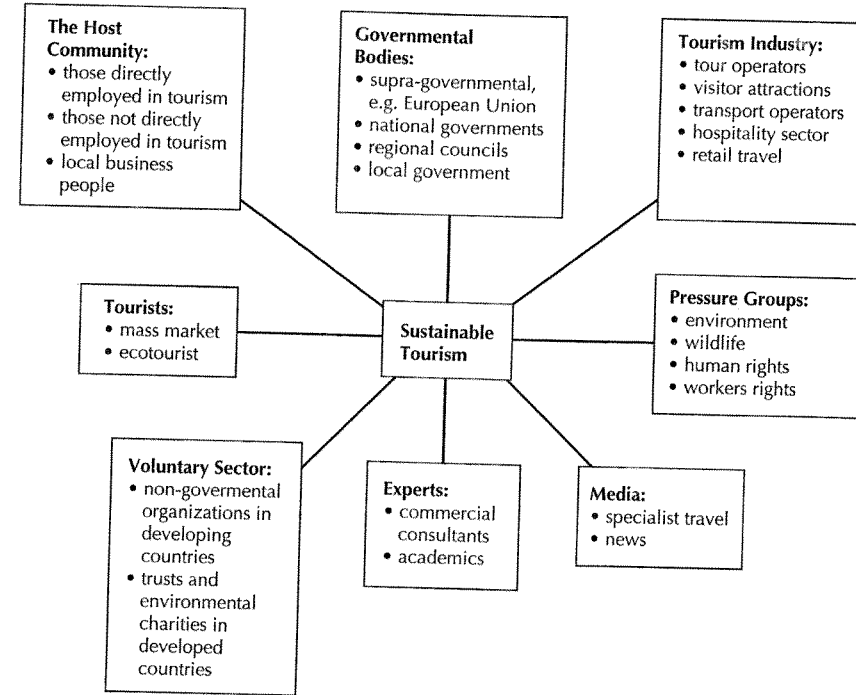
**The Host Community:**
- those directly employed in tourism
- those not directly employed in tourism
- local business people

**Governmental Bodies:**
- supra-governmental, e.g. European Union
- national governments
- regional councils
- local government

**Tourism Industry:**
- tour operators
- visitor attractions
- transport operators
- hospitality sector
- retail travel

**Tourists:**
- mass market
- ecotourist

**Sustainable Tourism**

**Pressure Groups:**
- environment
- wildlife
- human rights
- workers rights

**Voluntary Sector:**
- non-govermental organizations in developing countries
- trusts and environmental charities in developed countries

**Experts:**
- commercial consultants
- academics

**Media:**
- specialist travel
- news